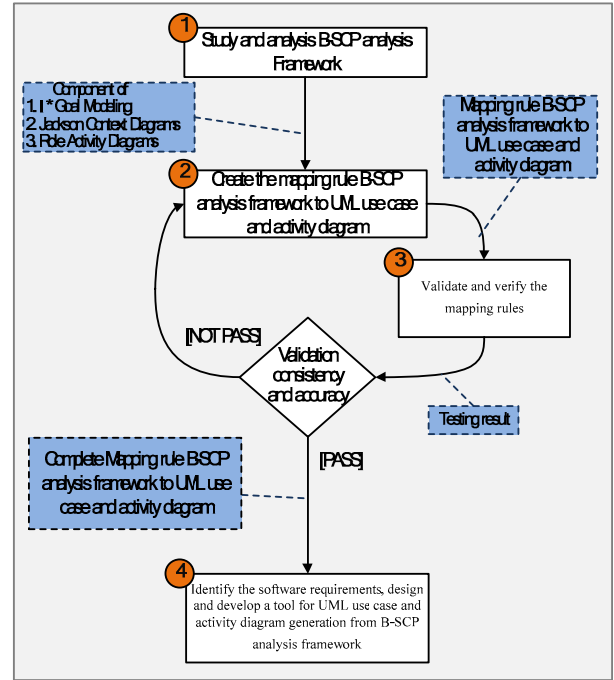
1

Study and analysis B-SCP analysis Framework

Component of
1. I * Goal Modeling
2. Jackson Context Diagrams
3. Role Activity Diagrams

Mapping rule B-SCP analysis framework to UML use case and activity diagram

2

Create the mapping rule B-SCP analysis framework to UML use case and activity diagram

3

Validate and verify the mapping rules

[NOT PASS]

Validation consistency and accuracy

Testing result

Complete Mapping rule B-SCP analysis framework to UML use case and activity diagram

[PASS]

4

Identify the software requirements, design and develop a tool for UML use case and activity diagram generation from B-SCP analysis framework